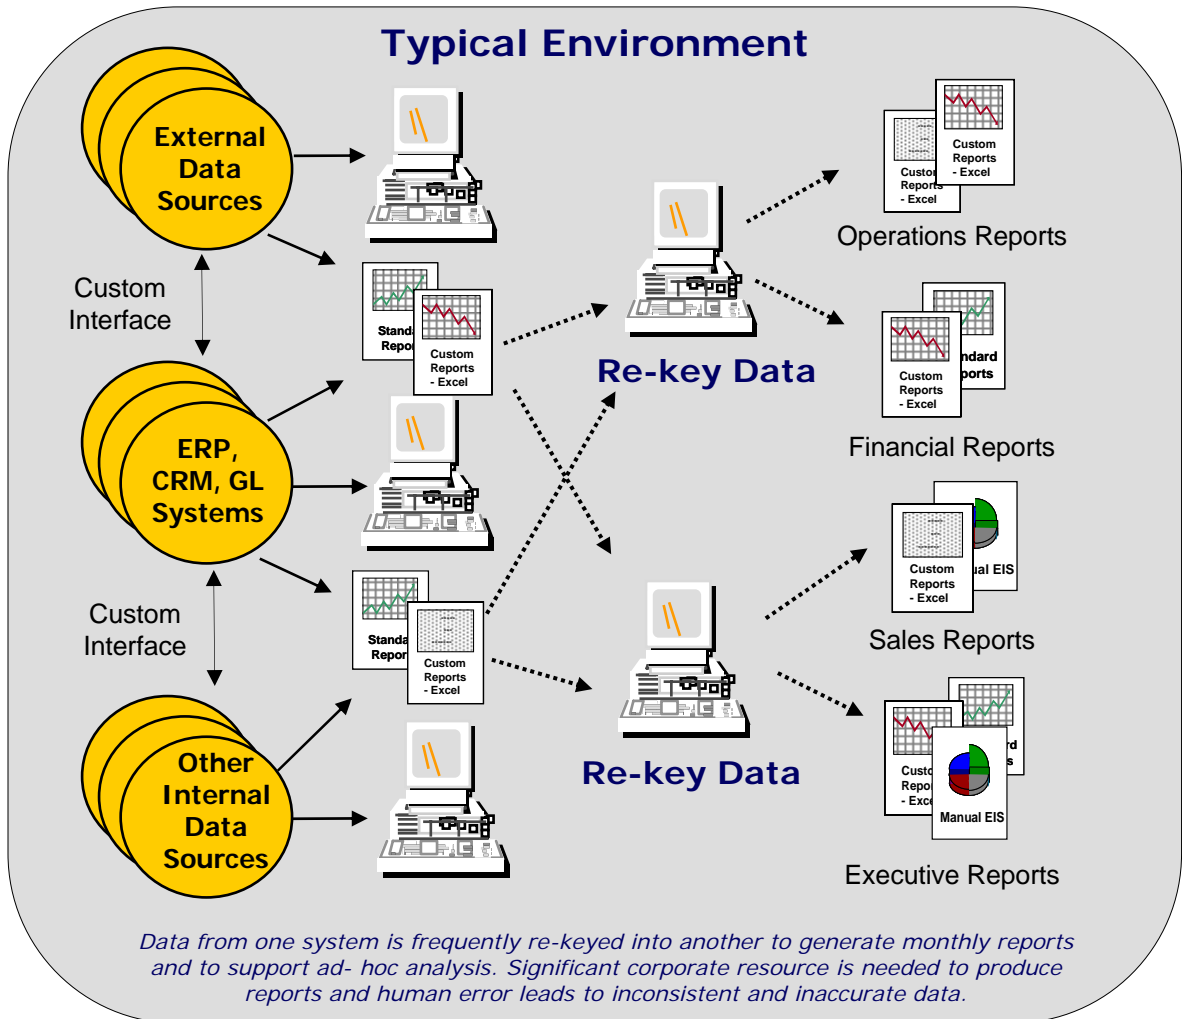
Typical Environment

External Data Sources

Custom Interface

ERP, CRM, GL Systems

Custom Interface

Other Internal Data Sources

Standa Repor

Custom Reports - Excel

Standa Repor

Custom Reports - Excel

Re-key Data

Re-key Data

Custo Reports - Excel

Custom Reports - Excel

Operations Reports

ndard ports

Custom Reports - Excel

Financial Reports

ual EIS

Custom Reports - Excel

Sales Reports

rd s

Custo Repo - Exce

Manual EIS

Executive Reports

Data from one system is frequently re-keyed into another to generate monthly reports and to support ad- hoc analysis. Significant corporate resource is needed to produce reports and human error leads to inconsistent and inaccurate data.